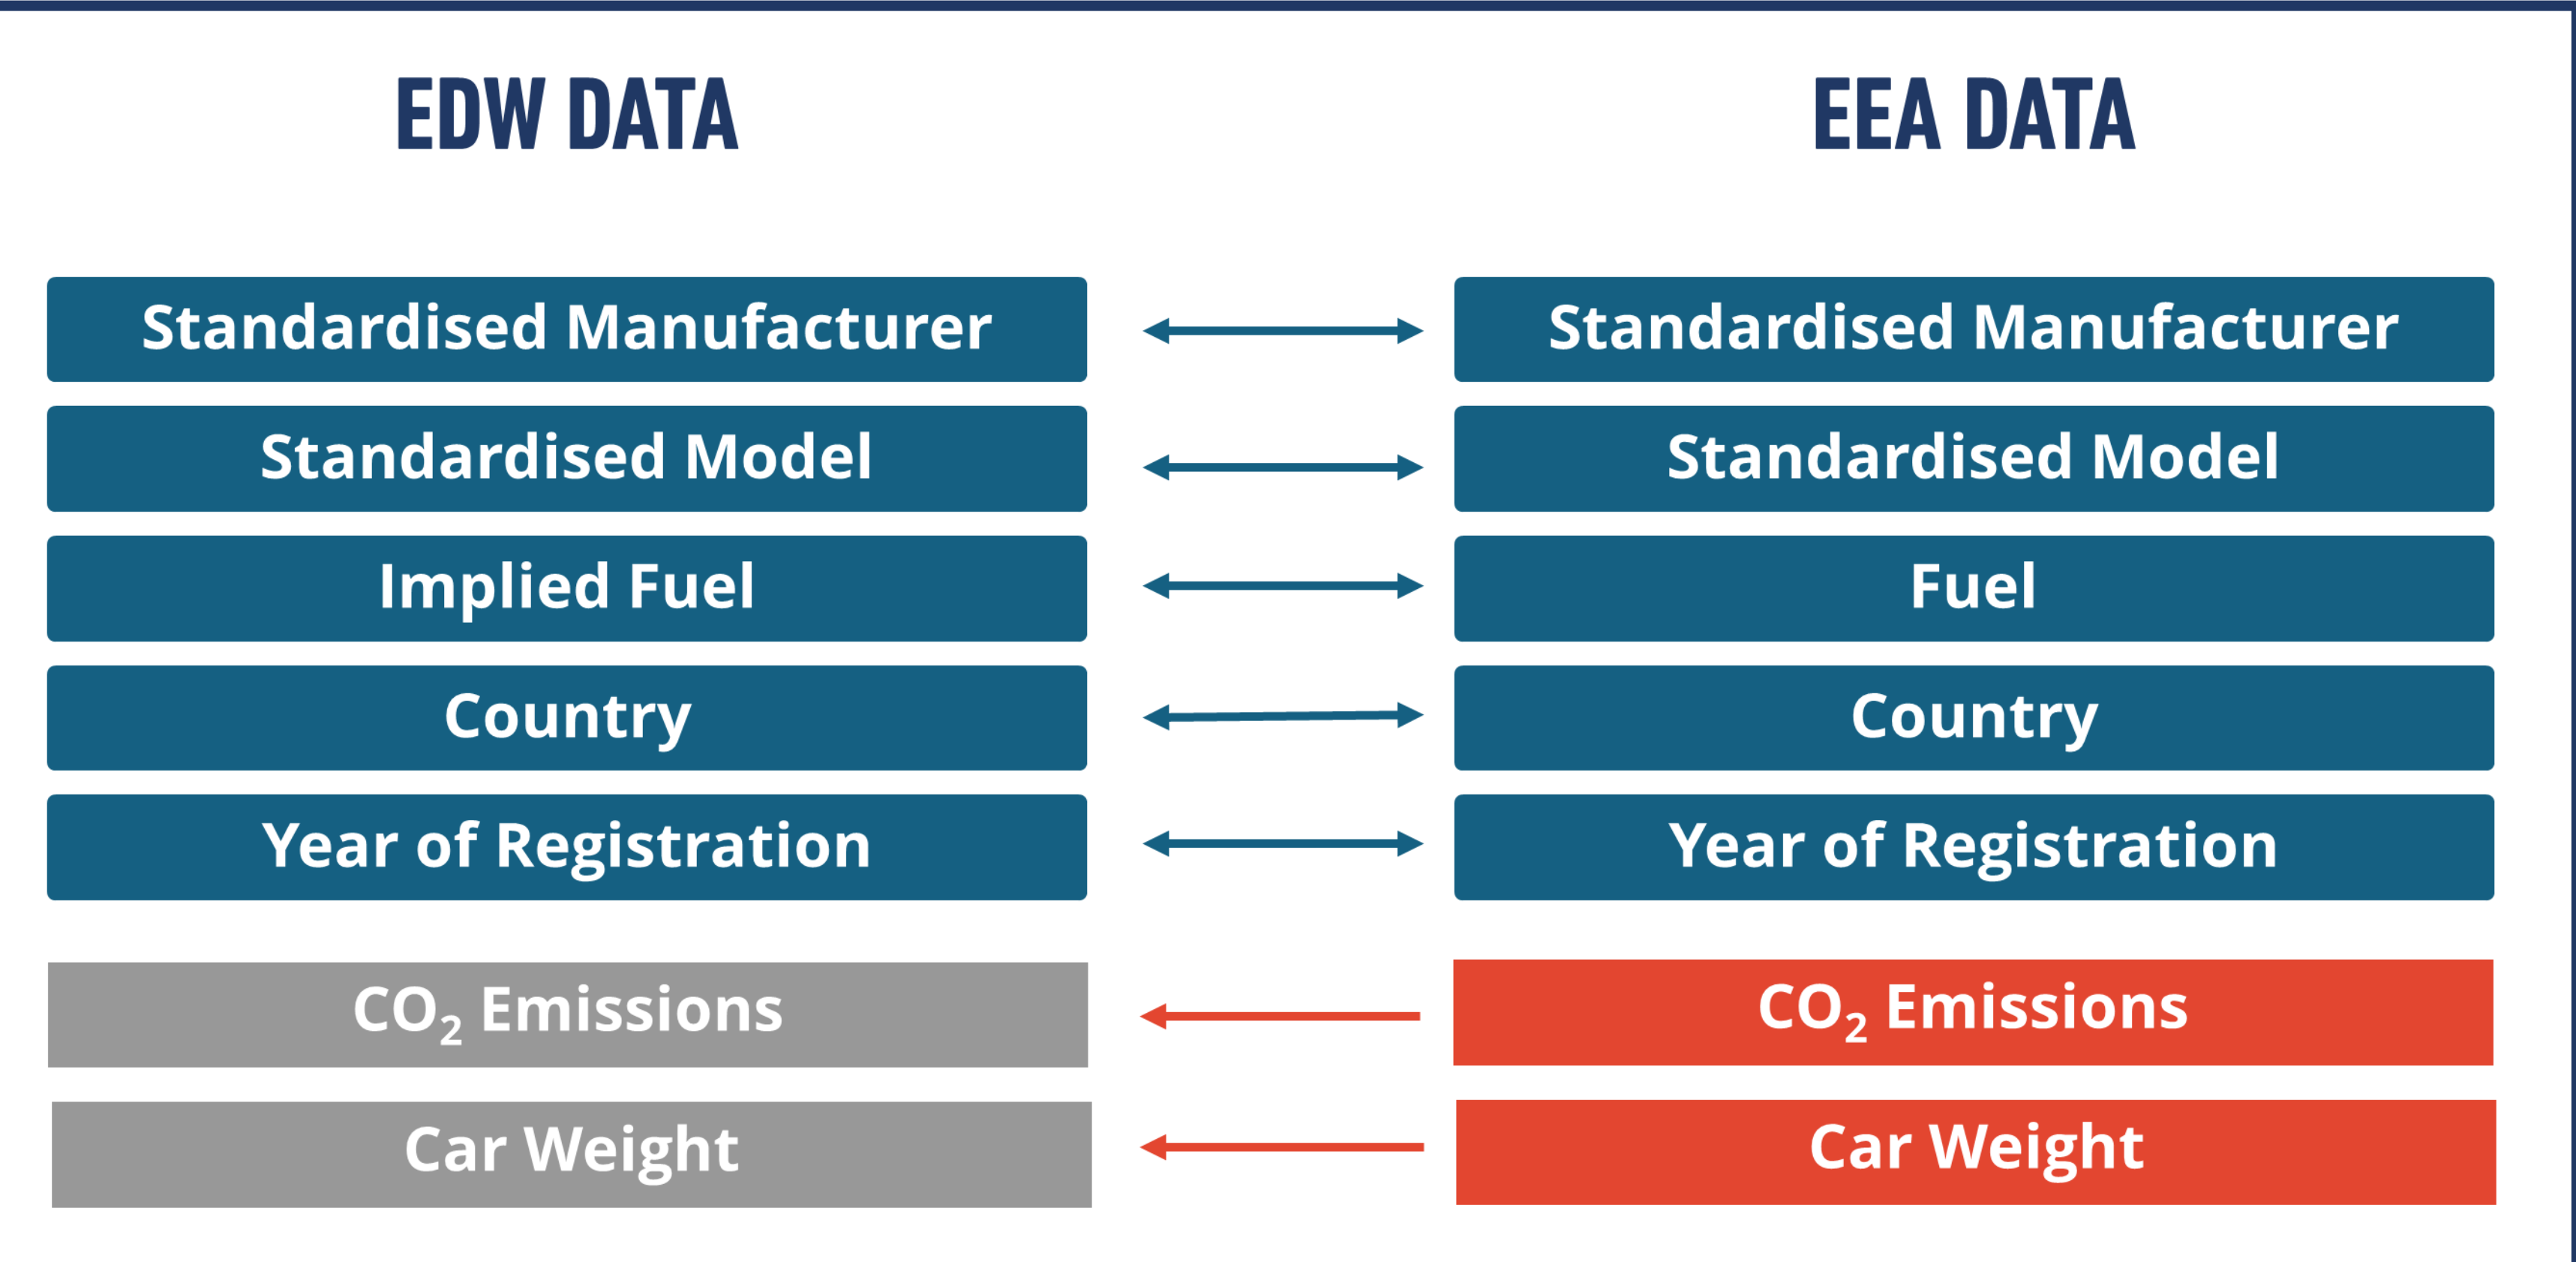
EDW DATA

EEA DATA

Standardised Manufacturer

Standardised Manufacturer

Standardised Model

Standardised Model

Implied Fuel

Fuel

Country

Country

Year of Registration

Year of Registration

$CO_2$ Emissions

$CO_2$ Emissions

Car Weight

Car Weight